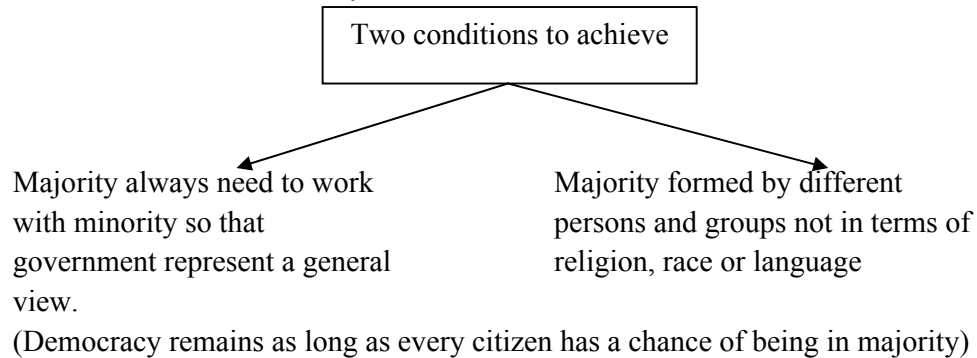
Two conditions to achieve

Majority always need to work with minority so that government represent a general view.

Majority formed by different persons and groups not in terms of religion, race or language

(Democracy remains as long as every citizen has a chance of being in majority)